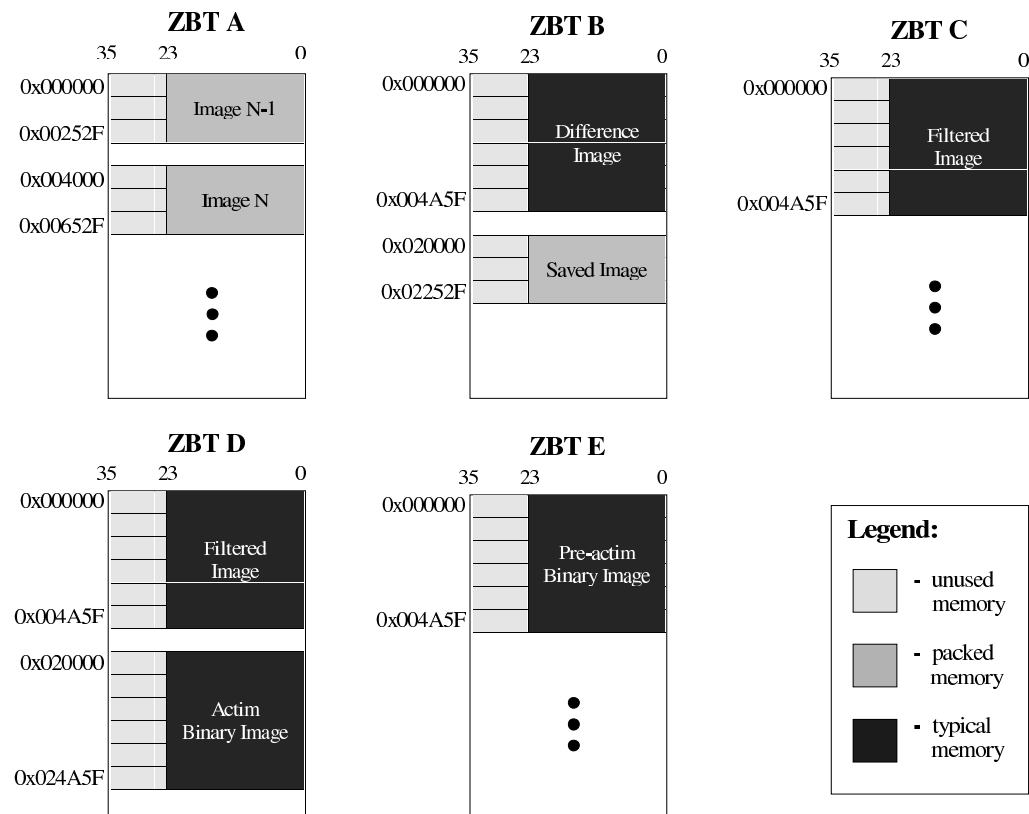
ZBT A

35 23 0

0x000000

Image N-1

0x00252F

0x004000

Image N

0x00652F

ZBT B

35 23 0

0x000000

Difference Image

0x004A5F

0x020000

Saved Image

0x02252F

ZBT C

35 23 0

0x000000

Filtered Image

0x004A5F

ZBT D

35 23 0

0x000000

Filtered Image

0x004A5F

0x020000

Actim Binary Image

0x024A5F

ZBT E

35 23 0

0x000000

Pre-actim Binary Image

0x004A5F

Legend:

- unused memory

- packed memory

- typical memory